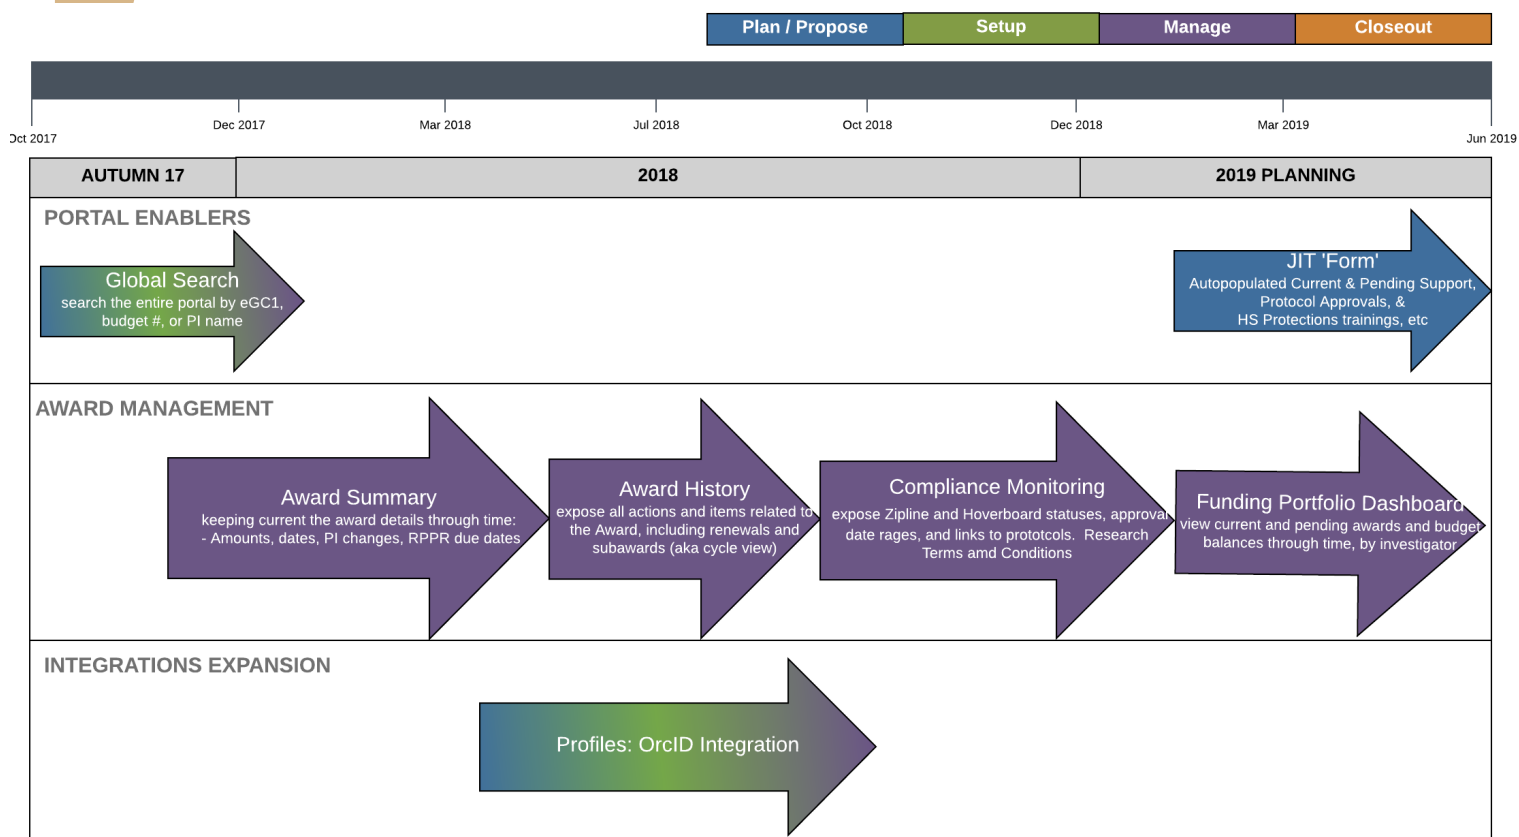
Plan / Propose
Setup
Manage
Closeout

Oct 2017
Dec 2017
Mar 2018
Jul 2018
Oct 2018
Dec 2018
Mar 2019
Jun 2019

| AUTUMN 17 | 2018 | 2019 PLANNING |
|---|---|---|

PORTAL ENABLERS

Global Search
search the entire portal by eGC1, budget #, or PI name

JIT 'Form'
Autopopulated Current & Pending Support, Protocol Approvals, & HS Protections trainings, etc

AWARD MANAGEMENT

Award Summary
keeping current the award details through time:
- Amounts, dates, PI changes, RPPR due dates

Award History
expose all actions and items related to the Award, including renewals and subawards (aka cycle view)

Compliance Monitoring
expose Zipline and Hoverboard statuses, approval date rages, and links to prototcols. Research Terms amd Conditions

Funding Portfolio Dashboard
view current and pending awards and budget balances through time, by investigator

INTEGRATIONS EXPANSION

Profiles: OrcID Integration